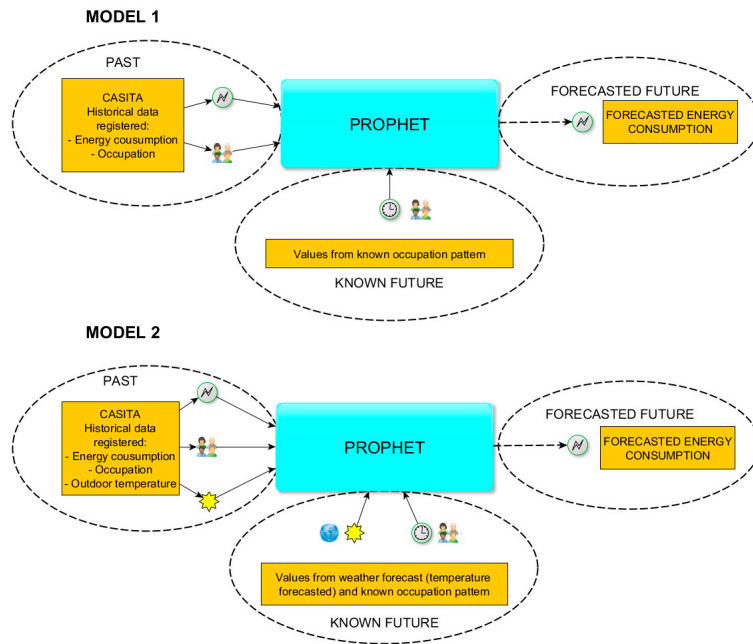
MODEL 1

PAST

CASITA
Historical data registered:
- Energy cousumption
- Occupation

PROPHET

FORECASTED FUTURE

FORECASTED ENERGY CONSUMPTION

Values from known occupation pattern

KNOWN FUTURE

MODEL 2

PAST

CASITA
Historical data registered:
- Energy cousumption
- Occupation
- Outdoor temperature

PROPHET

FORECASTED FUTURE

FORECASTED ENERGY CONSUMPTION

Values from weather forecast (temperature forecasted) and known occupation pattern

KNOWN FUTURE